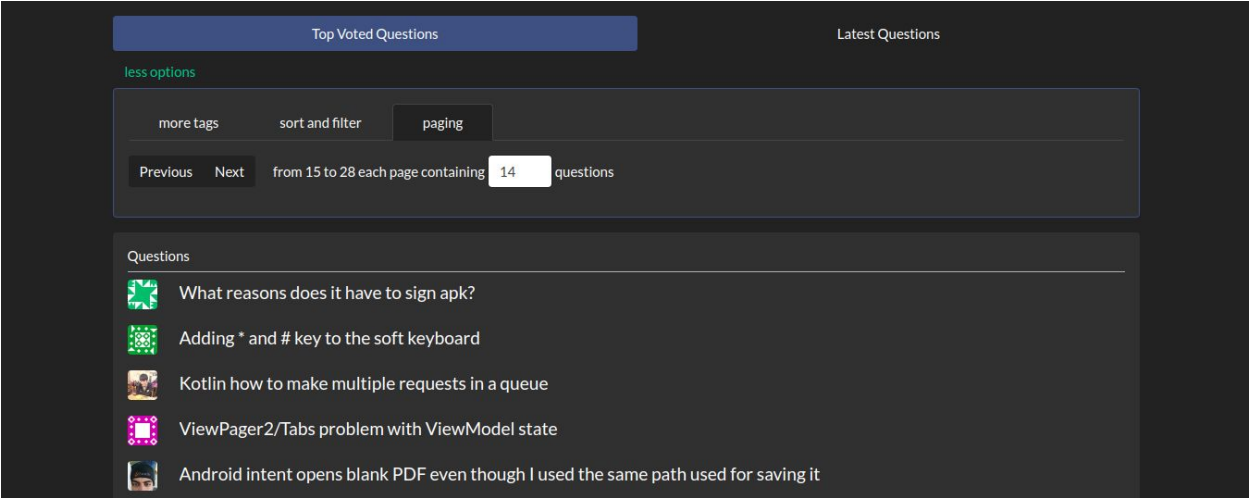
Top Voted Questions

Latest Questions

less options

more tags
sort and filter
paging

Previous Next from 15 to 28 each page containing 14 questions

Questions

What reasons does it have to sign apk?

Adding * and # key to the soft keyboard

Kotlin how to make multiple requests in a queue

ViewPager2/Tabs problem with ViewModel state

Android intent opens blank PDF even though I used the same path used for saving it